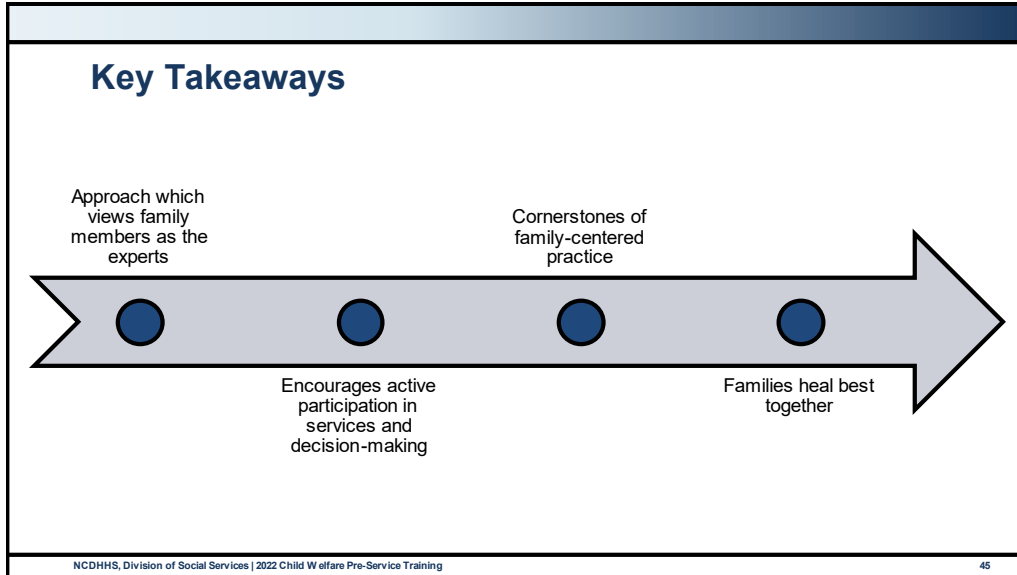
Key Takeaways

Approach which views family members as the experts

Cornerstones of family-centered practice

Encourages active participation in services and decision-making

Families heal best together

NCDHHS, Division of Social Services | 2022 Child Welfare Pre-Service Training

45